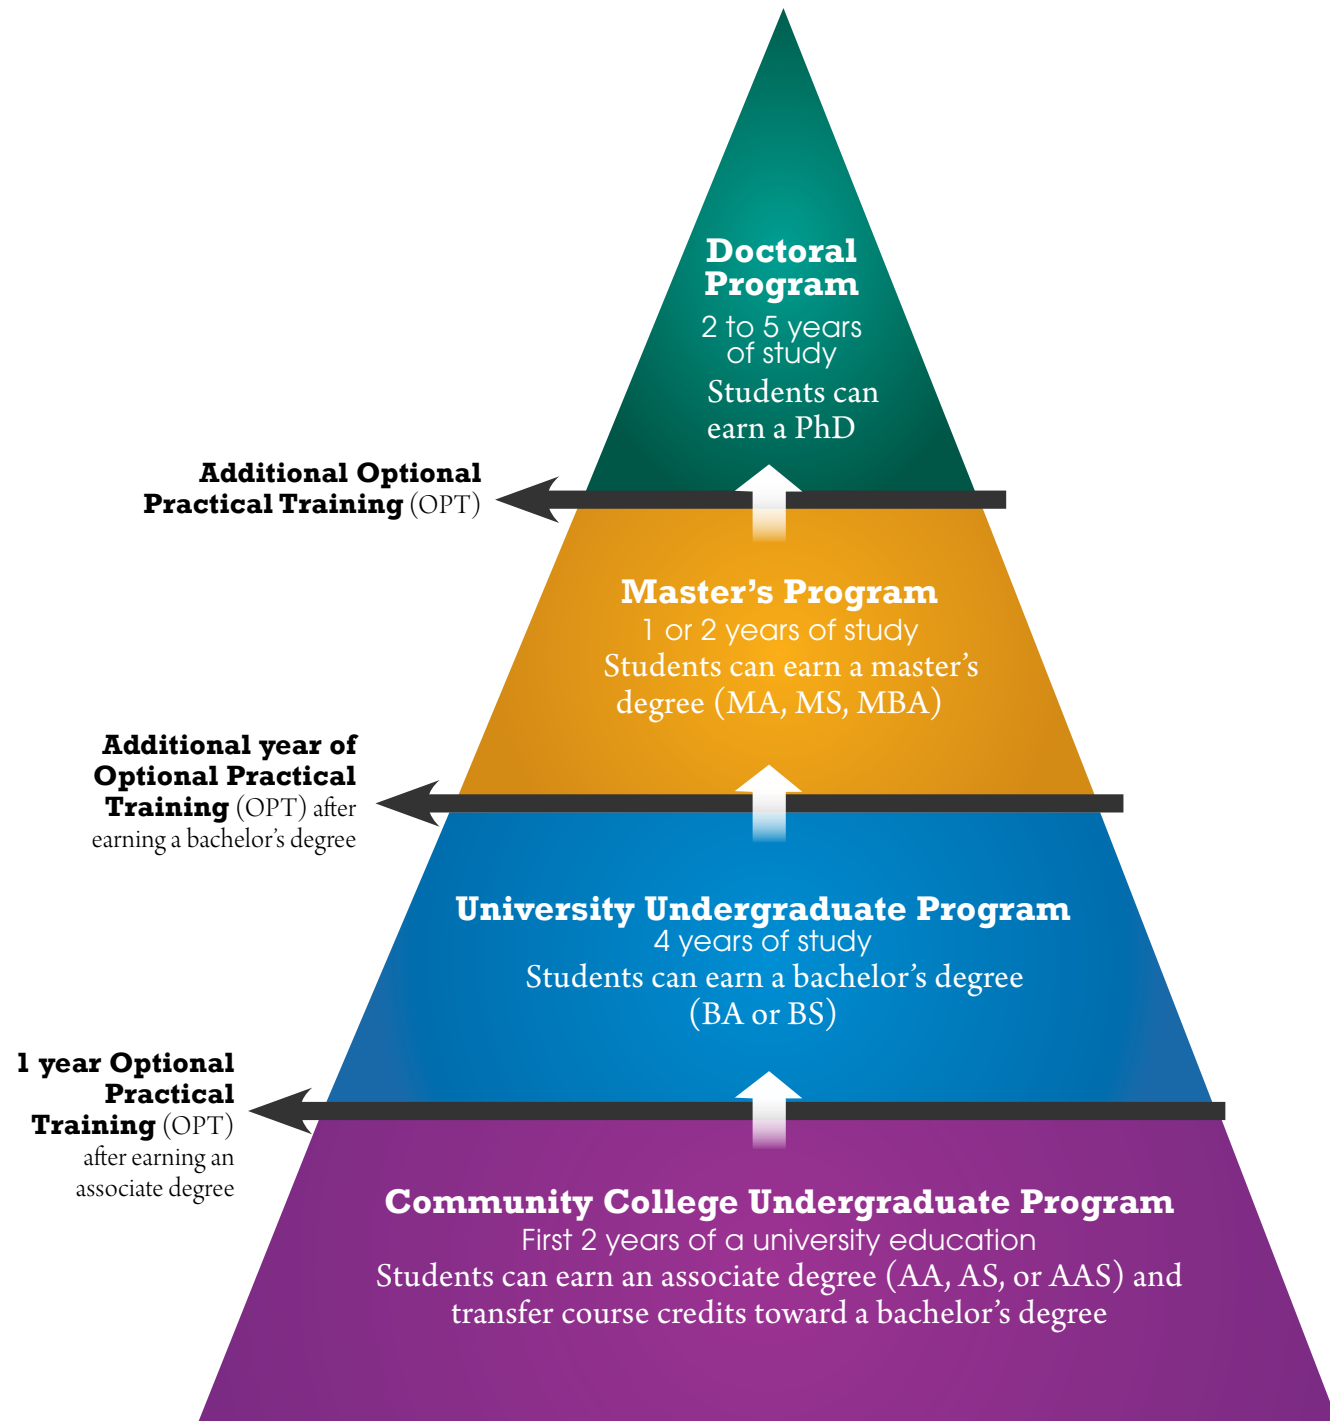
Doctoral Program
2 to 5 years of study
Students can earn a PhD

Additional Optional Practical Training (OPT)

Master's Program
1 or 2 years of study
Students can earn a master's degree (MA, MS, MBA)

Additional year of Optional Practical Training (OPT) after earning a bachelor's degree

University Undergraduate Program
4 years of study
Students can earn a bachelor's degree (BA or BS)

1 year Optional Practical Training (OPT) after earning an associate degree

Community College Undergraduate Program
First 2 years of a university education
Students can earn an associate degree (AA, AS, or AAS) and transfer course credits toward a bachelor's degree